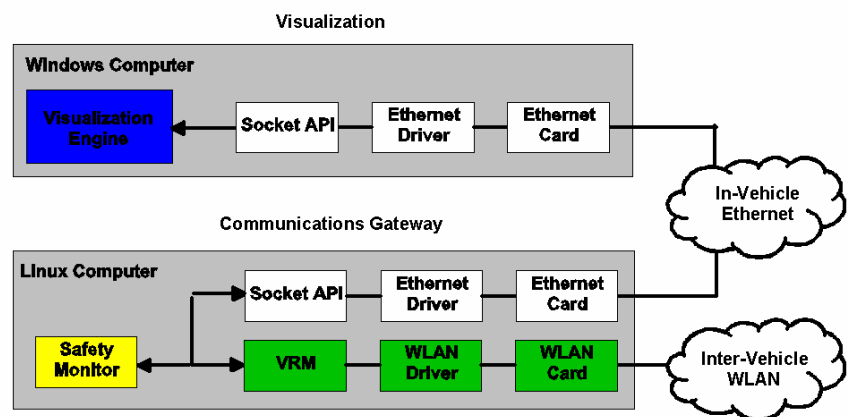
Visualization

Windows Computer

Visualization Engine

Socket API

Ethernet Driver

Ethernet Card

In-Vehicle Ethernet

Communications Gateway

Linux Computer

Socket API

Ethernet Driver

Ethernet Card

Safety Monitor

VRM

WLAN Driver

WLAN Card

Inter-Vehicle WLAN